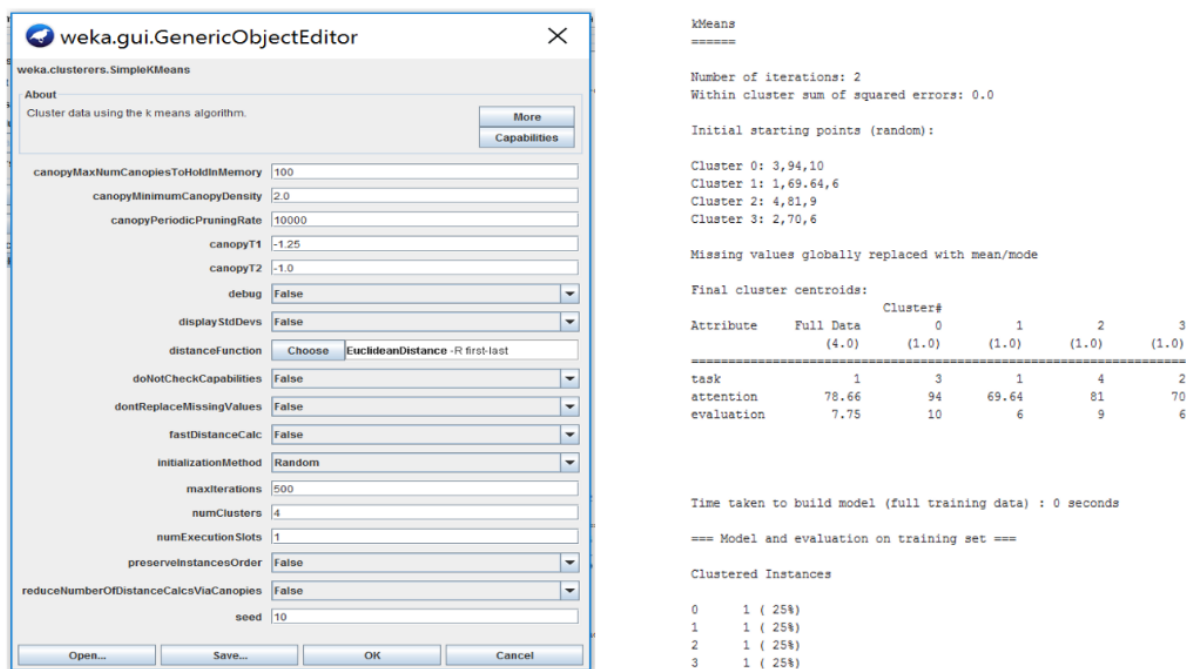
weka.gui.GenericObjectEditor

weka.clusterers.SimpleKMeans

About

Cluster data using the k means algorithm.

More

Capabilities

| | |
|---|---|
| canopyMaxNumCanopiesToHoldInMemory | 100 |
| canopyMinimumCanopyDensity | 2.0 |
| canopyPeriodicPruningRate | 10000 |
| canopyT1 | -1.25 |
| canopyT2 | -1.0 |
| debug | False |
| displayStdDevs | False |
| distanceFunction | Choose EuclideanDistance -R first-last |
| doNotCheckCapabilities | False |
| dontReplaceMissingValues | False |
| fastDistanceCalc | False |
| initializationMethod | Random |
| maxIterations | 500 |
| numClusters | 4 |
| numExecutionSlots | 1 |
| preserveInstancesOrder | False |
| reduceNumberOfDistanceCalcsViaCanopies | False |
| seed | 10 |

Open... Save... OK Cancel

kMeans
======

Number of iterations: 2
Within cluster sum of squared errors: 0.0

Initial starting points (random):

Cluster 0: 3,94,10
Cluster 1: 1,69.64,6
Cluster 2: 4,81,9
Cluster 3: 2,70,6

Missing values globally replaced with mean/mode

Final cluster centroids:

| Attribute | Full Data (4.0) | Cluster# 0 (1.0) | 1 (1.0) | 2 (1.0) | 3 (1.0) |
|---|---|---|---|---|---|
| task | 1 | 3 | 1 | 4 | 2 |
| attention | 78.66 | 94 | 69.64 | 81 | 70 |
| evaluation | 7.75 | 10 | 6 | 9 | 6 |

Time taken to build model (full training data) : 0 seconds

=== Model and evaluation on training set ===

Clustered Instances

0 1 ( 25%)
1 1 ( 25%)
2 1 ( 25%)
3 1 ( 25%)